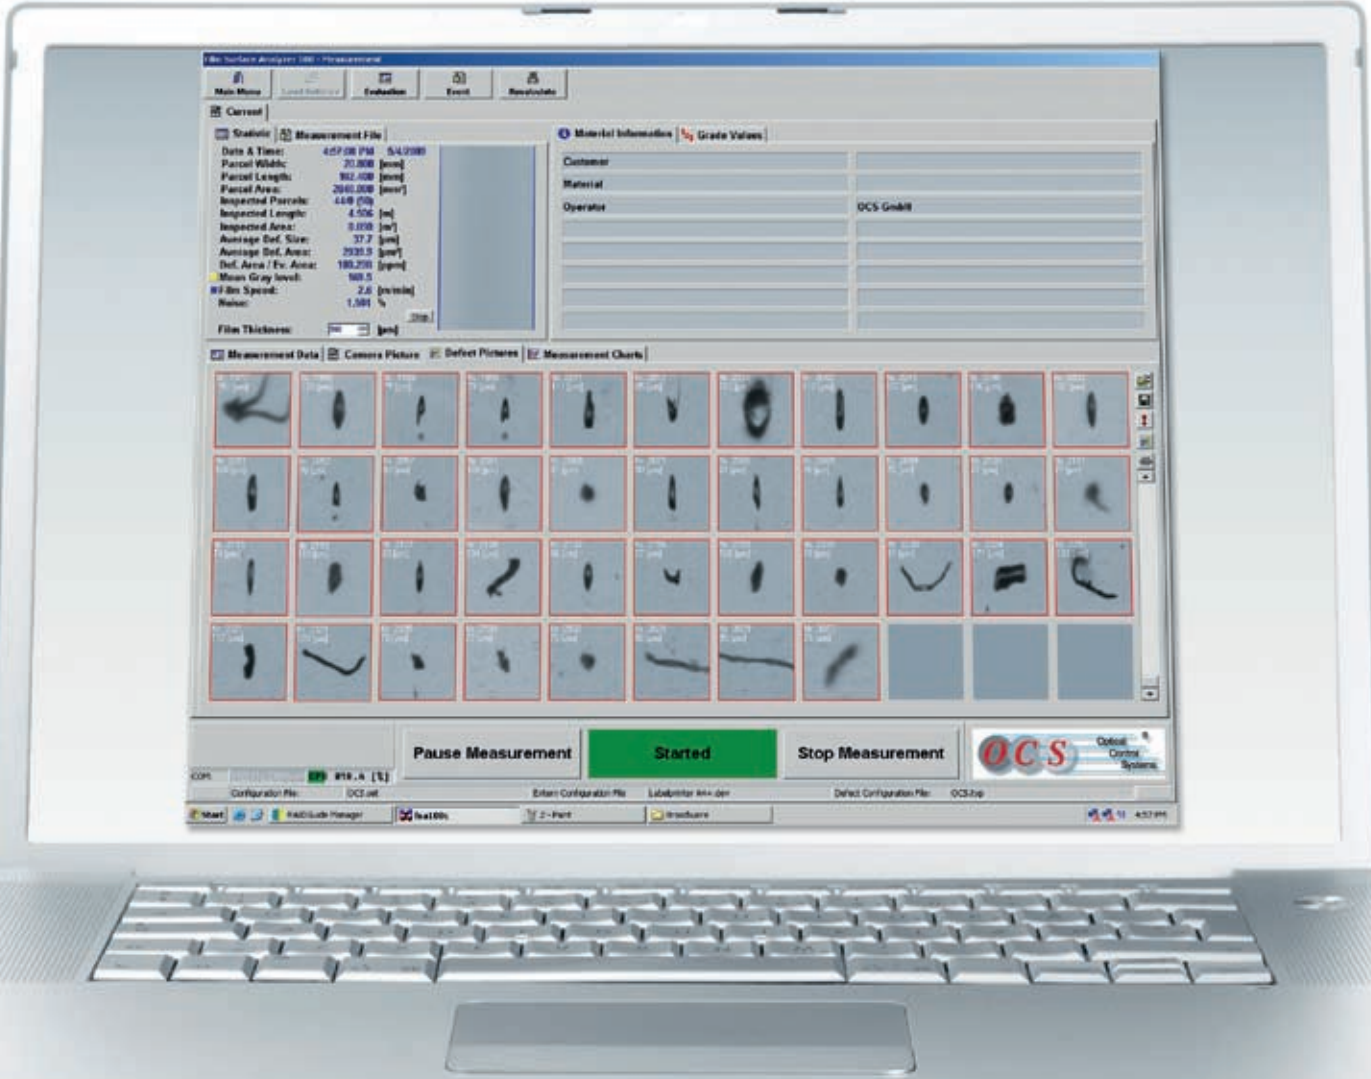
Film Surface Analyzer 100 - Measurement

Main Menu
Load Reference
Evaluation
Excel
Recalculate

Current

Statistic
Measurement File

Date & Time: 4:57:08 PM 5/4/2009
Parcel Width: 20.800 [mm]
Parcel Length: 102.400 [mm]
Parcel Area: 2060.000 [mm²]
Inspected Parcels: 4440 (50)
Inspected Length: 4.506 [m]
Inspected Area: 0.050 [m²]
Average Def. Size: 37.7 [µm]
Average Def. Area: 2930.9 [µm²]
Def. Area / Fr. Area: 100.290 [ppm]
Mean Gray level: 160.5
Film Speed: 2.6 [m/min]
Noise: 1.501 %
Film Thickness: [µm]
Stop

Material Information
Grade Values

Customer
Material
Operator OCS GmbH

Measurement Data
Camera Picture
Defect Pictures
Measurement Charts

Pause Measurement
Started
Stop Measurement

OCS Optical Control Systems

COM
Configuration File: OCS.set
Extern Configuration File
Labelprinter ###.dev
Defect Configuration File: OCS.fcp

Start
FAE/Guide Manager
fsa100
2-Paint
Brochure
4:57 PM